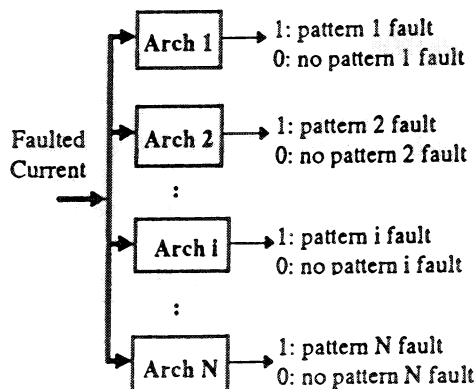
Faulted Current

Arch 1
1: pattern 1 fault
0: no pattern 1 fault

Arch 2
1: pattern 2 fault
0: no pattern 2 fault

:

Arch i
1: pattern i fault
0: no pattern i fault

:

Arch N
1: pattern N fault
0: no pattern N fault